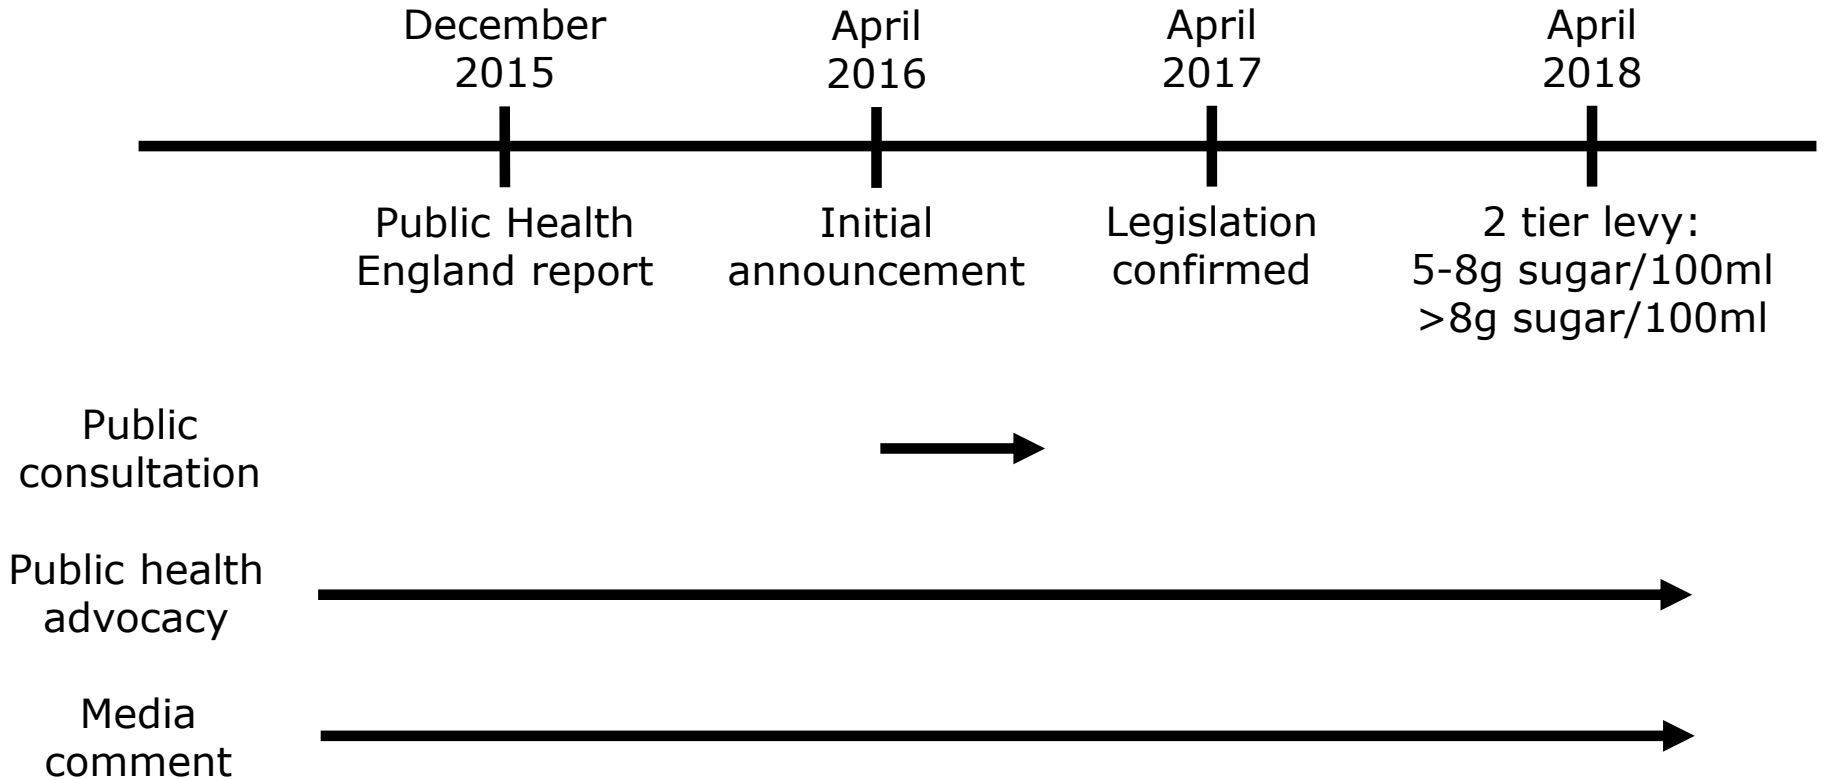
December 2015

April 2016

April 2017

April 2018

Public Health England report

Initial announcement

Legislation confirmed

2 tier levy:
5-8g sugar/100ml
>8g sugar/100ml

Public consultation

Public health advocacy

Media comment